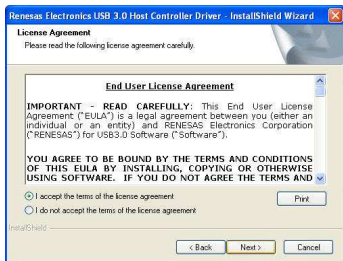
Renesas Electronics USB 3.0 Host Controller Driver - InstallShield Wizard

License Agreement
Please read the following license agreement carefully.

End User License Agreement

IMPORTANT - READ CAREFULLY: This End User License Agreement ("EULA") is a legal agreement between you (either an individual or an entity) and RENESAS Electronics Corporation ("RENESAS") for USB3.0 Software ("Software").

YOU AGREE TO BE BOUND BY THE TERMS AND CONDITIONS OF THIS EULA BY INSTALLING, COPYING OR OTHERWISE USING SOFTWARE. IF YOU DO NOT AGREE THE TERMS AND

I accept the terms of the license agreement
I do not accept the terms of the license agreement

Print

InstallShield

< Back
Next >
Cancel